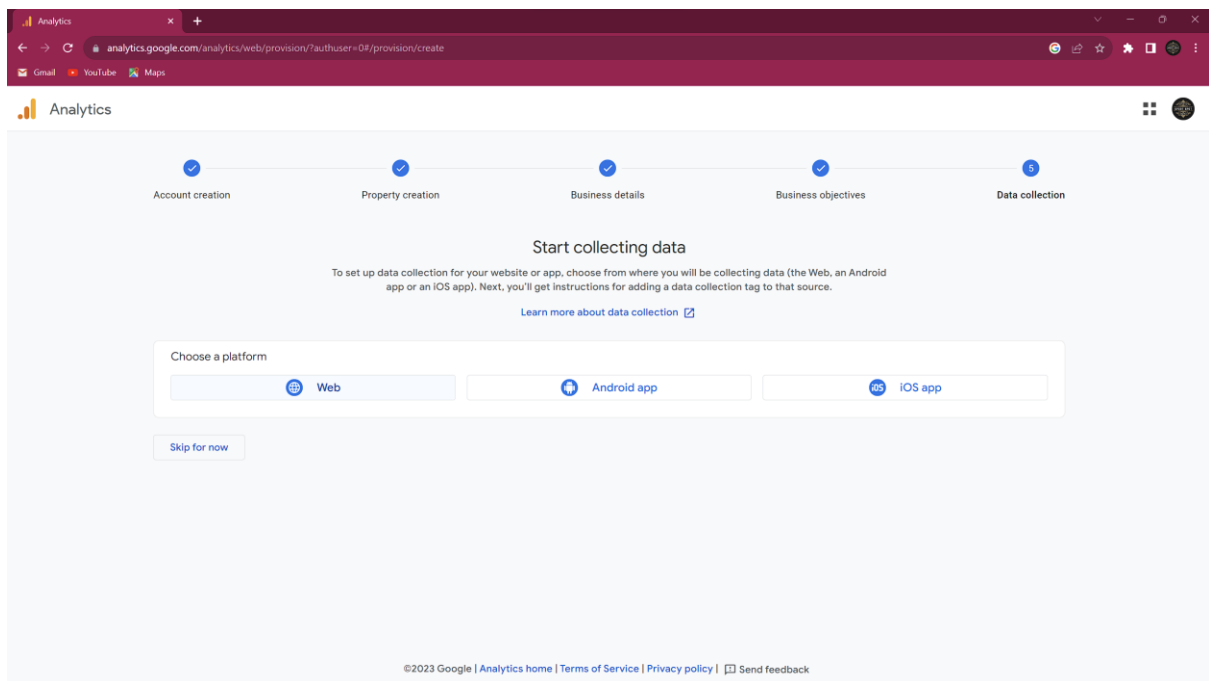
Analytics

analytics.google.com/analytics/web/provision/?authuser=0#/provision/create

Gmail YouTube Maps

Analytics

Account creation

Property creation

Business details

Business objectives

5

Data collection

Start collecting data

To set up data collection for your website or app, choose from where you will be collecting data (the Web, an Android app or an iOS app). Next, you'll get instructions for adding a data collection tag to that source.

Learn more about data collection

Choose a platform

Web

Android app

iOS app

Skip for now

©2023 Google | Analytics home | Terms of Service | Privacy policy | Send feedback